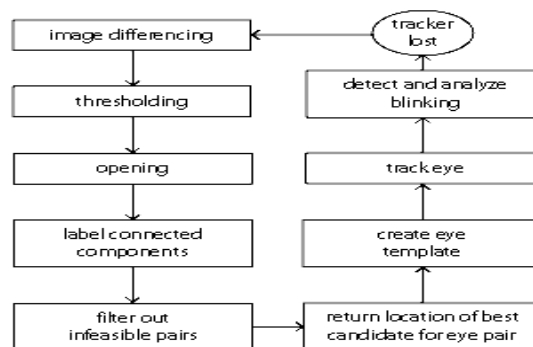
image differencing

thresholding

opening

label connected components

filter out infeasible pairs

return location of best candidate for eye pair

create eye template

track eye

detect and analyze blinking

tracker lost